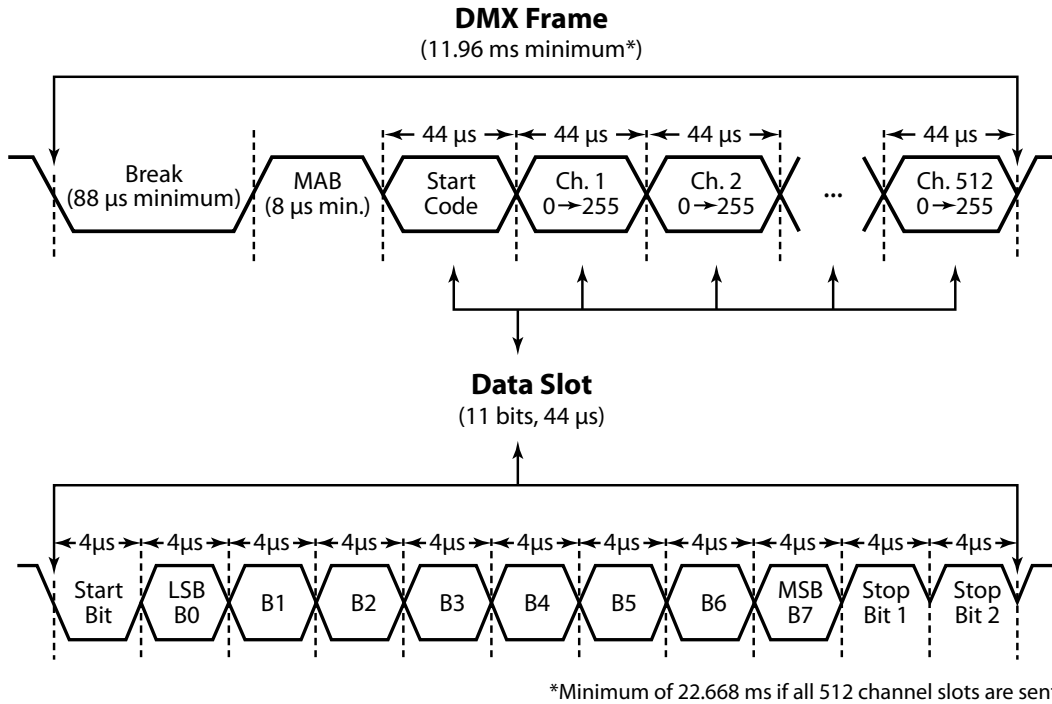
**DMX Frame**
(11.96 ms minimum*)

44 µs 44 µs 44 µs 44 µs

Break (88 µs minimum)

MAB (8 µs min.)

Start Code

Ch. 1 0→255

Ch. 2 0→255

...

Ch. 512 0→255

**Data Slot**
(11 bits, 44 µs)

4µs 4µs 4µs 4µs 4µs 4µs 4µs 4µs 4µs 4µs 4µs

Start Bit

LSB B0

B1

B2

B3

B4

B5

B6

MSB B7

Stop Bit 1

Stop Bit 2

*Minimum of 22.668 ms if all 512 channel slots are sent